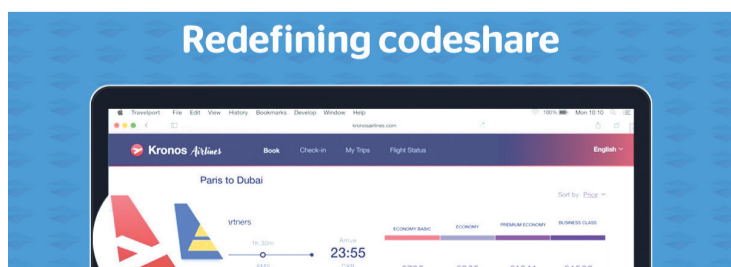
Redefining codeshare

Travelport File Edit View History Bookmarks Develop Window Help

100% Mon 10:10

kronosairlines.com

Kronos Airlines

Book Check-in My Trips Flight Status

English

Paris to Dubai

Sort by Price

artners

1h 30m

Arrive

23:55

ECONOMY BASIC

ECONOMY

PREMIUM ECONOMY

BUSINESS CLASS